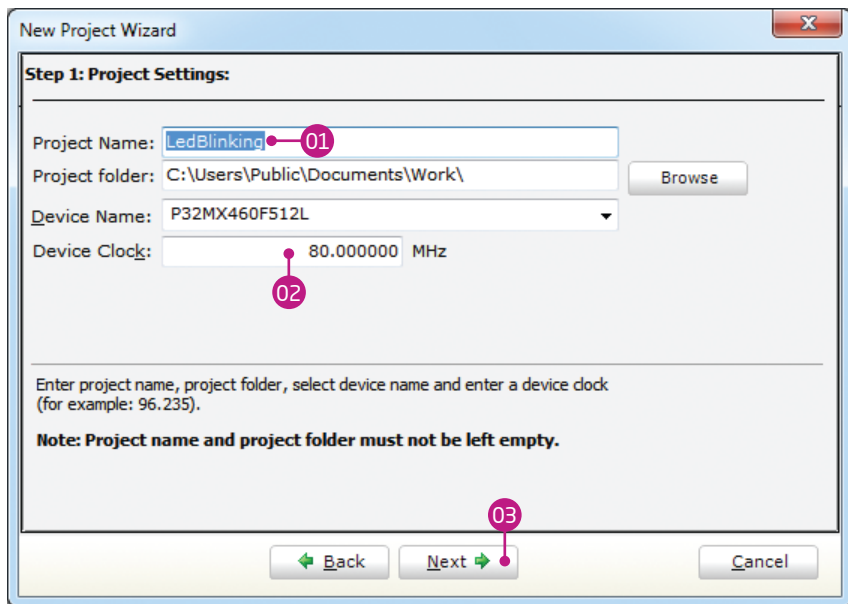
New Project Wizard

Step 1: Project Settings:

Project Name: LedBlinking 01

Project folder: C:\Users\Public\Documents\Work\ Browse

Device Name: P32MX460F512L

Device Clock: 80.000000 MHz

02

Enter project name, project folder, select device name and enter a device clock (for example: 96.235).

Note: Project name and project folder must not be left empty.

03

Back Next Cancel